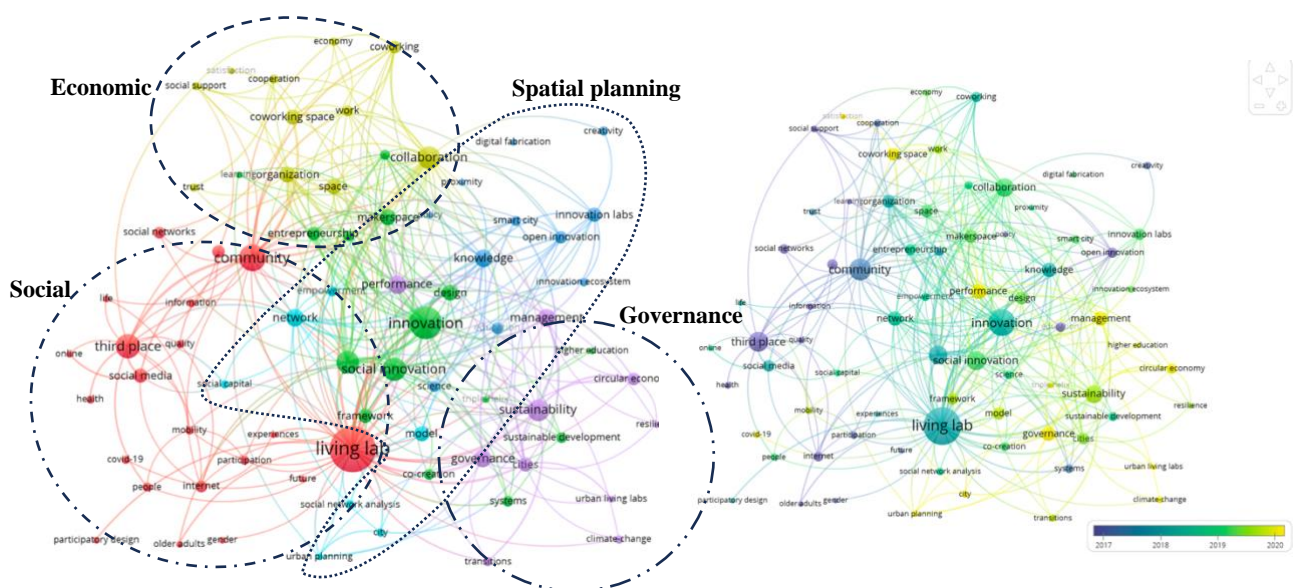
Economic
Spatial planning
Social
Governance

economy
coworking
satisfaction
cooperation
social support
coworking space
work
collaboration
digital fabrication
creativity
learning
organization
trust
space
proximity
makerspace
policy
smart city
innovation labs
social networks
entrepreneurship
open innovation
community
knowledge
performance
innovation ecosystem
empowerment
design
life
information
network
management
innovation
third place
quality
higher education
online
social innovation
circular economy
social media
social capital
science
sustainability
health
resilience
mobility
framework
experiences
model
sustainable development
covid-19
participation
living lab
governance
cities
co-creation
people
internet
future
systems
urban living labs
social network analysis
participatory design
older adults
gender
city
climate change
urban planning
transitions

economy
coworking
satisfaction
social support
cooperation
coworking space
work
creativity
digital fabrication
collaboration
learning
organization
trust
space
proximity
innovation labs
makerspace
policy
smart city
social networks
entrepreneurship
open innovation
community
knowledge
innovation ecosystem
performance
empowerment
design
life
information
network
innovation
management
third place
quality
higher education
online
social innovation
circular economy
social media
social capital
science
health
sustainability
mobility
experiences
model
sustainable development
resilience
covid-19
participation
living lab
governance
cities
people
internet
future
co-creation
social network analysis
systems
urban living labs
participatory design
older adults
gender
city
climate change
urban planning
transitions
2017
2018
2019
2020